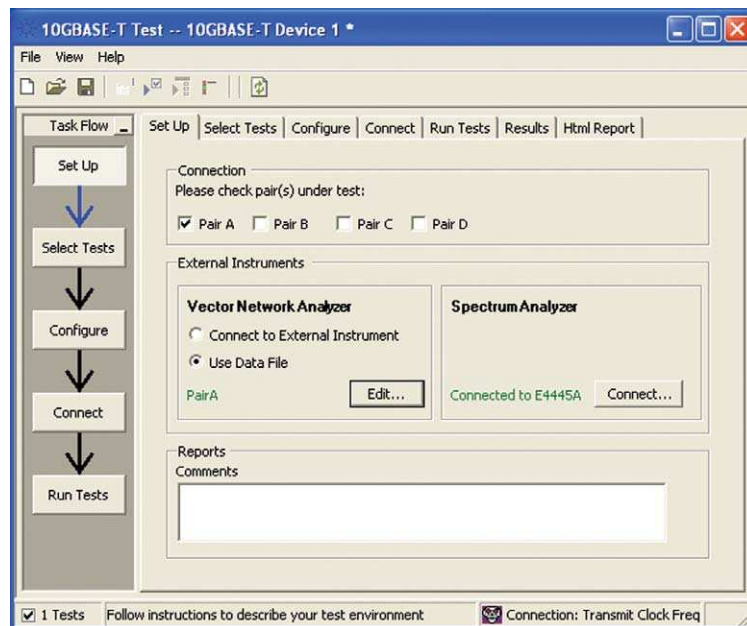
10GBASE-T Test -- 10GBASE-T Device 1 *

File View Help

Task Flow

Set Up

Select Tests

Configure

Connect

Run Tests

Set Up | Select Tests | Configure | Connect | Run Tests | Results | Html Report

Connection
Please check pair(s) under test:

Pair A Pair B Pair C Pair D

External Instruments

Vector Network Analyzer
Connect to External Instrument
Use Data File
PairA
Edit...

Spectrum Analyzer
Connected to E4445A
Connect...

Reports
Comments

1 Tests Follow instructions to describe your test environment Connection: Transmit Clock Freq